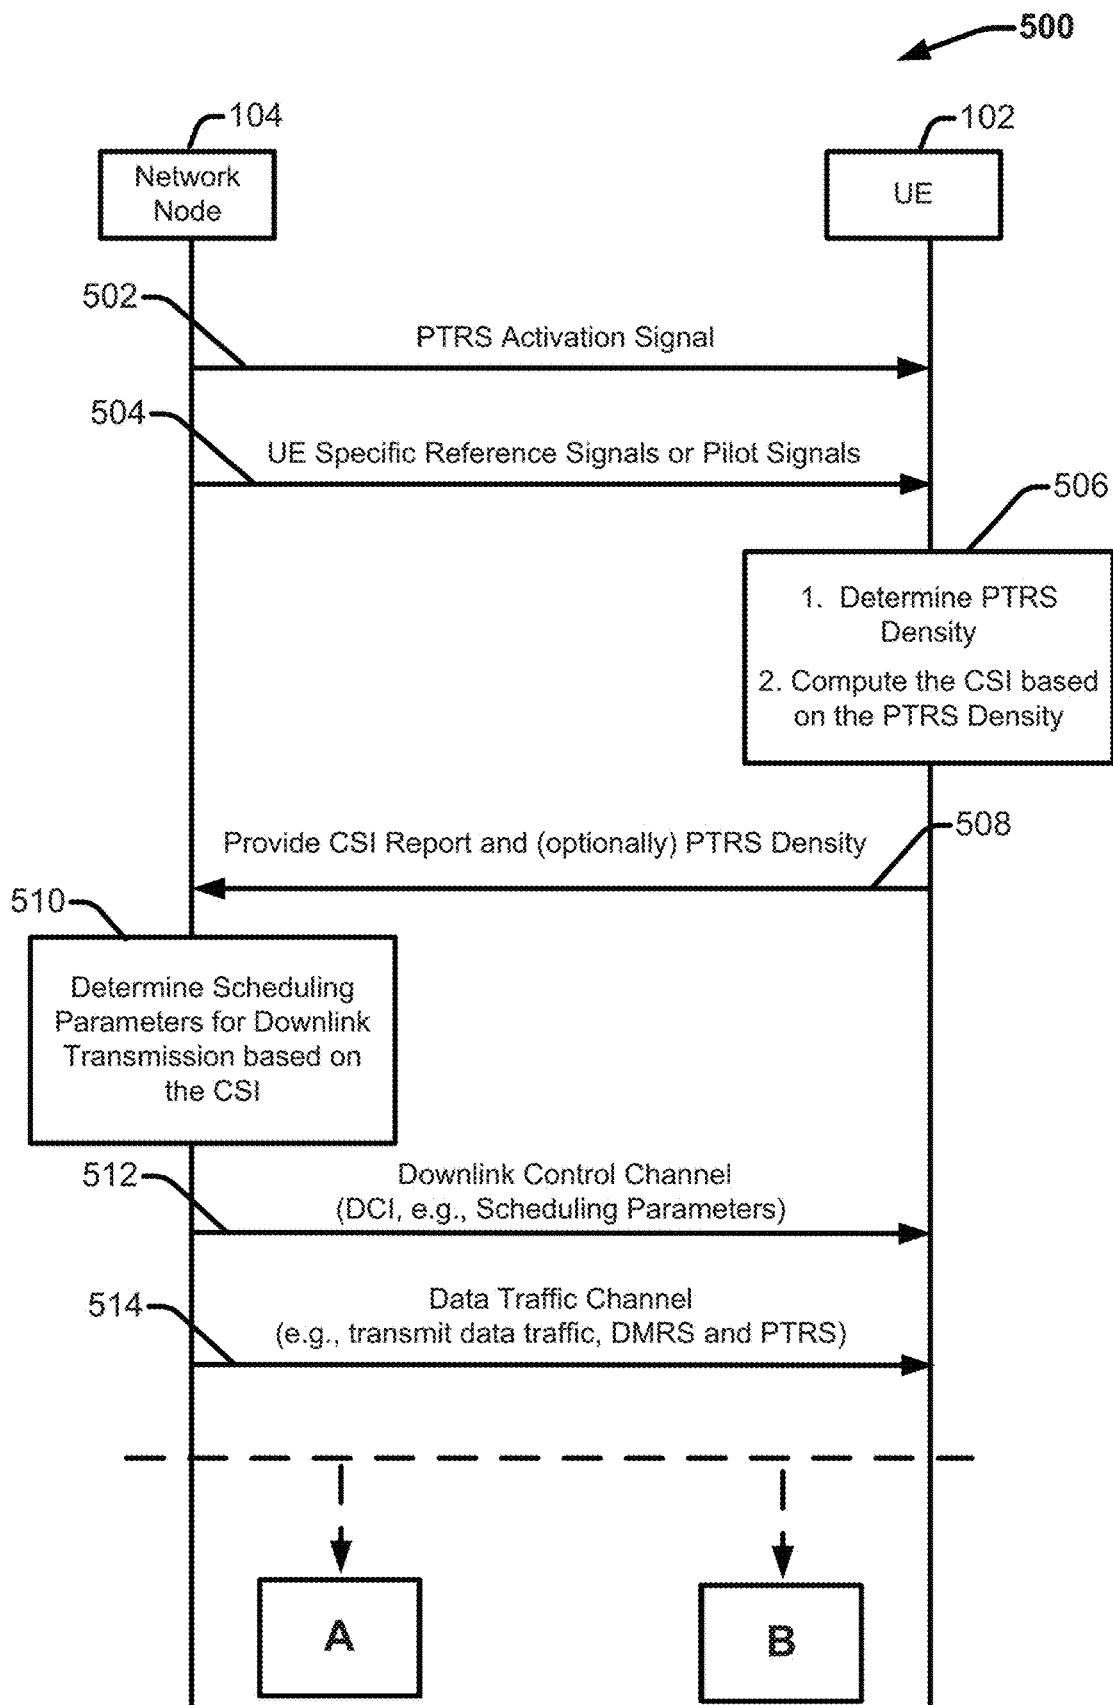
500

104

Network Node

102

UE

502

PTRS Activation Signal

504

UE Specific Reference Signals or Pilot Signals

506

1. Determine PTRS Density

2. Compute the CSI based on the PTRS Density

Provide CSI Report and (optionally) PTRS Density

508

510

Determine Scheduling Parameters for Downlink Transmission based on the CSI

512

Downlink Control Channel (DCI, e.g., Scheduling Parameters)

514

Data Traffic Channel (e.g., transmit data traffic, DMRS and PTRS)

A

B